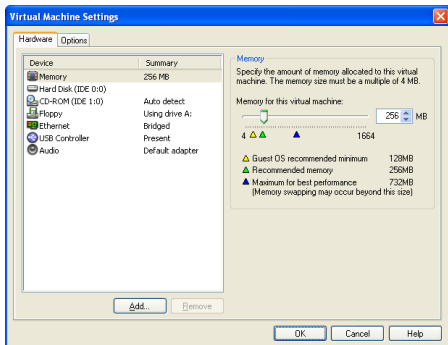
Virtual Machine Settings

Hardware | Options

| Device | Summary |
|---|---|
| Memory | 256 MB |
| Hard Disk (IDE 0:0) | |
| CD-ROM (IDE 1:0) | Auto detect |
| Floppy | Using drive A: |
| Ethernet | Bridged |
| USB Controller | Present |
| Audio | Default adapter |

Add... | Remove

Memory

Specify the amount of memory allocated to this virtual machine. The memory size must be a multiple of 4 MB.

Memory for this virtual machine: 256 MB

4 1664

Guest OS recommended minimum 128MB
Recommended memory 256MB
Maximum for best performance 732MB
(Memory swapping may occur beyond this size)

OK | Cancel | Help